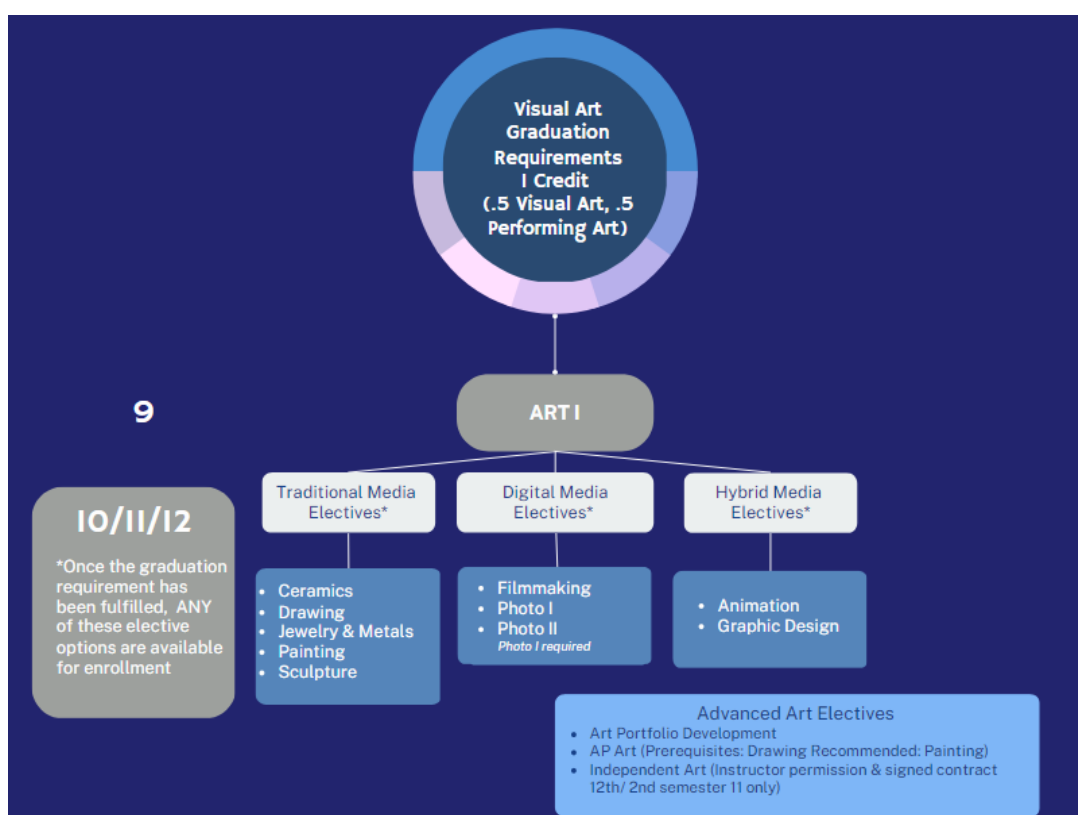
Visual Art Graduation Requirements I Credit (.5 Visual Art, .5 Performing Art)

9

ART I

10/11/12

*Once the graduation requirement has been fulfilled, ANY of these elective options are available for enrollment

Traditional Media Electives*

- Ceramics
- Drawing
- Jewelry & Metals
- Painting
- Sculpture

Digital Media Electives*

- Filmmaking
- Photo I
- Photo II
Photo I required

Hybrid Media Electives*

- Animation
- Graphic Design

Advanced Art Electives

- Art Portfolio Development
- AP Art (Prerequisites: Drawing Recommended: Painting)
- Independent Art (Instructor permission & signed contract 12th/ 2nd semester 11 only)